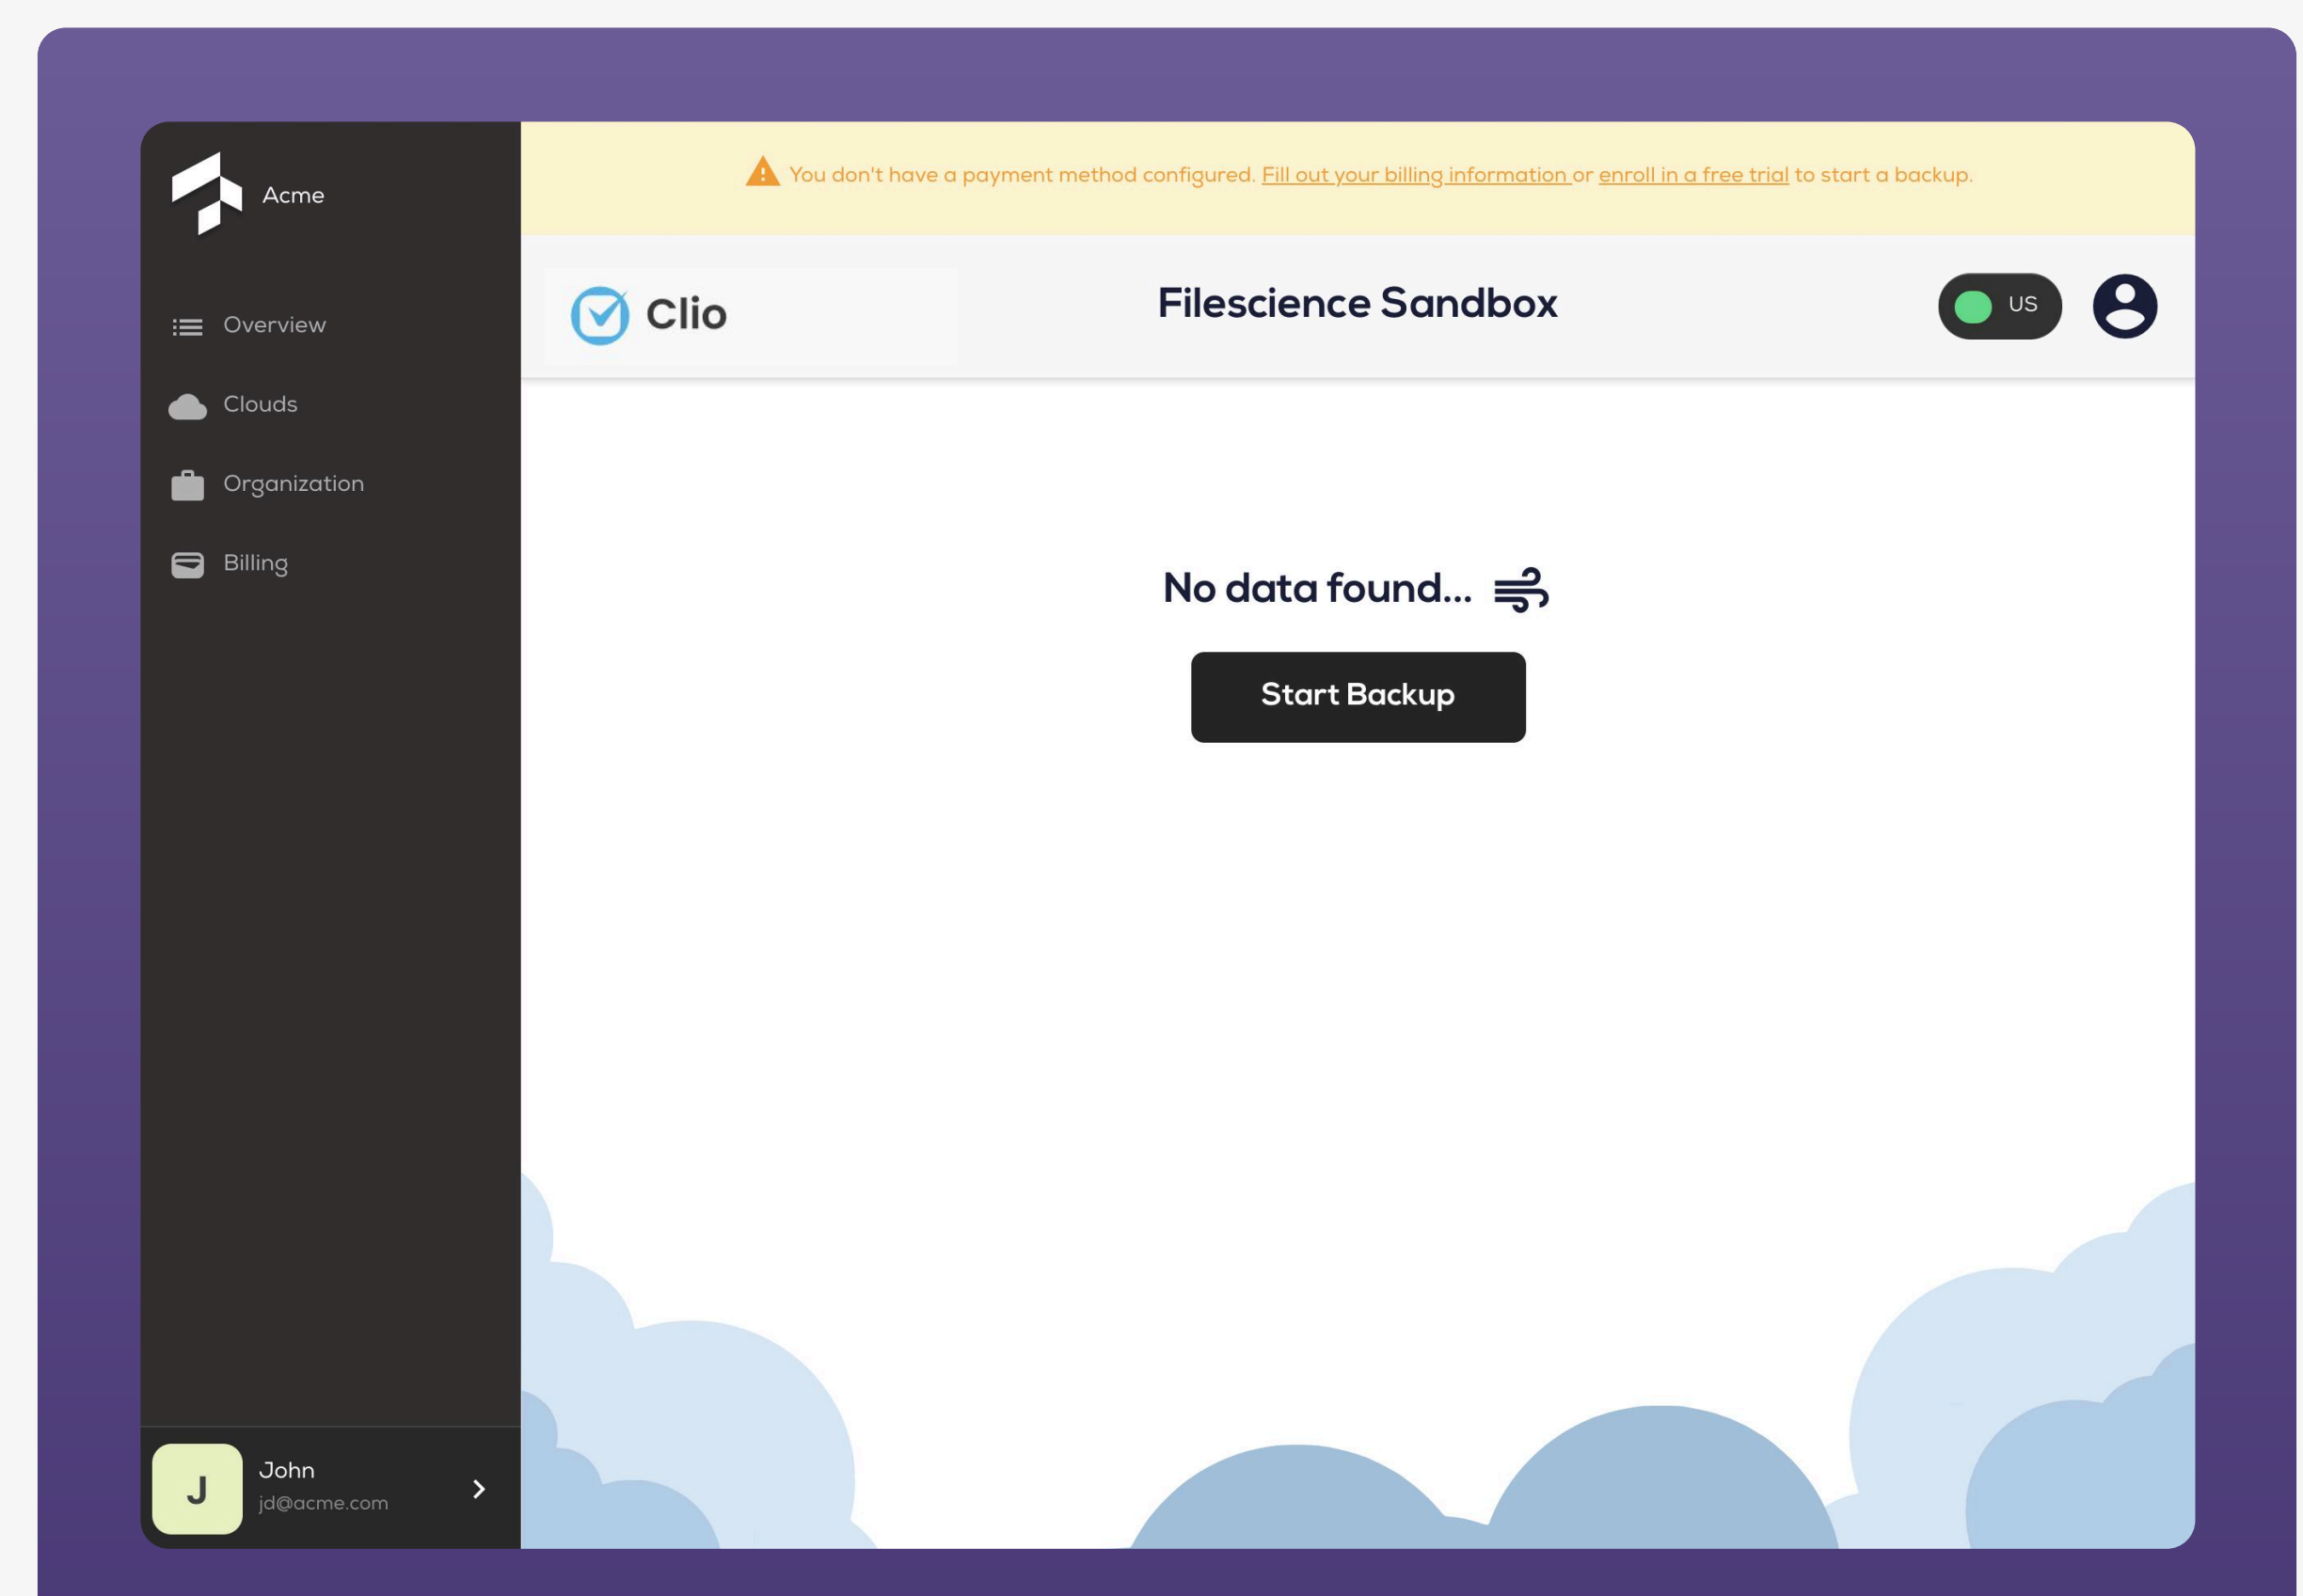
Acme

Overview

Clouds

Organization

Billing

J John jd@acme.com

You don't have a payment method configured. Fill out your billing information or enroll in a free trial to start a backup.

Clio

Filescience Sandbox

US

No data found...

Start Backup